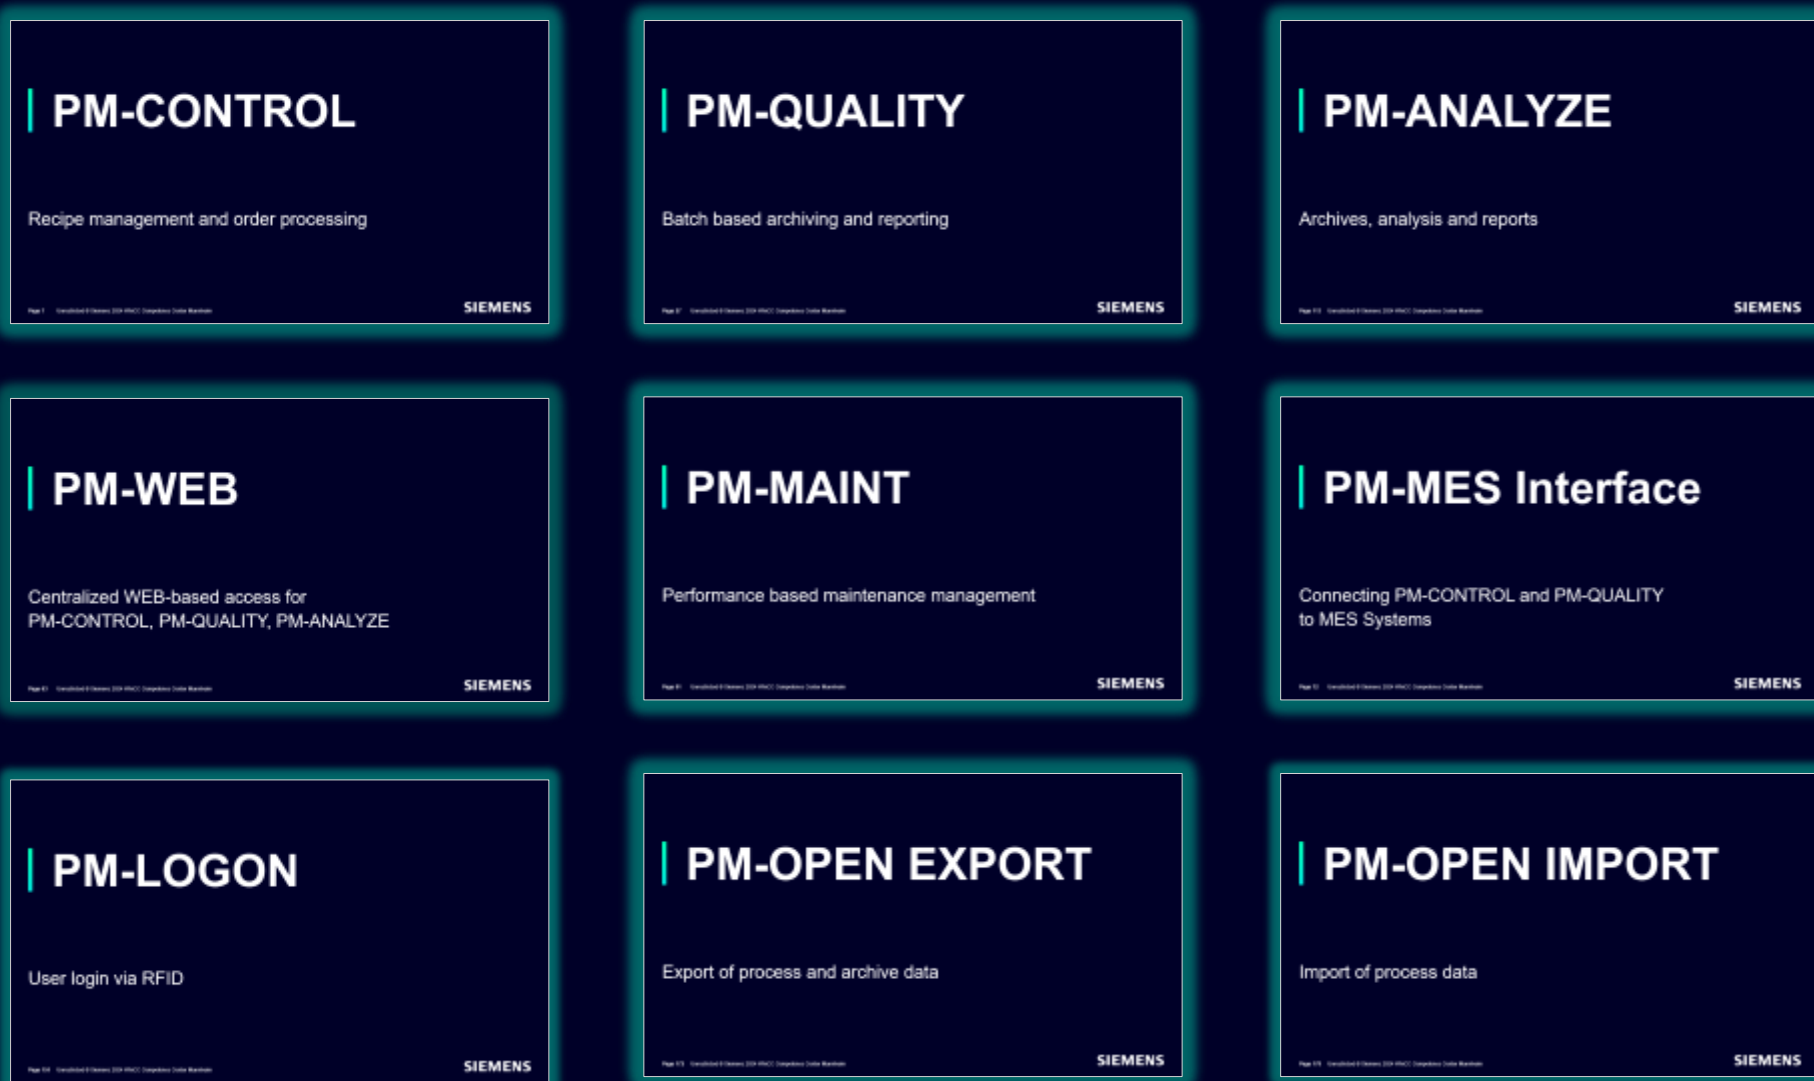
PM-CONTROL

Recipe management and order processing

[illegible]

SIEMENS

PM-QUALITY

Batch based archiving and reporting

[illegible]

SIEMENS

PM-ANALYZE

Archives, analysis and reports

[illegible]

SIEMENS

PM-WEB

Centralized WEB-based access for PM-CONTROL, PM-QUALITY, PM-ANALYZE

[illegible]

SIEMENS

PM-MAINT

Performance based maintenance management

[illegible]

SIEMENS

PM-MES Interface

Connecting PM-CONTROL and PM-QUALITY to MES Systems

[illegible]

SIEMENS

PM-LOGON

User login via RFID

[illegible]

SIEMENS

PM-OPEN EXPORT

Export of process and archive data

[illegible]

SIEMENS

PM-OPEN IMPORT

Import of process data

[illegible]

SIEMENS